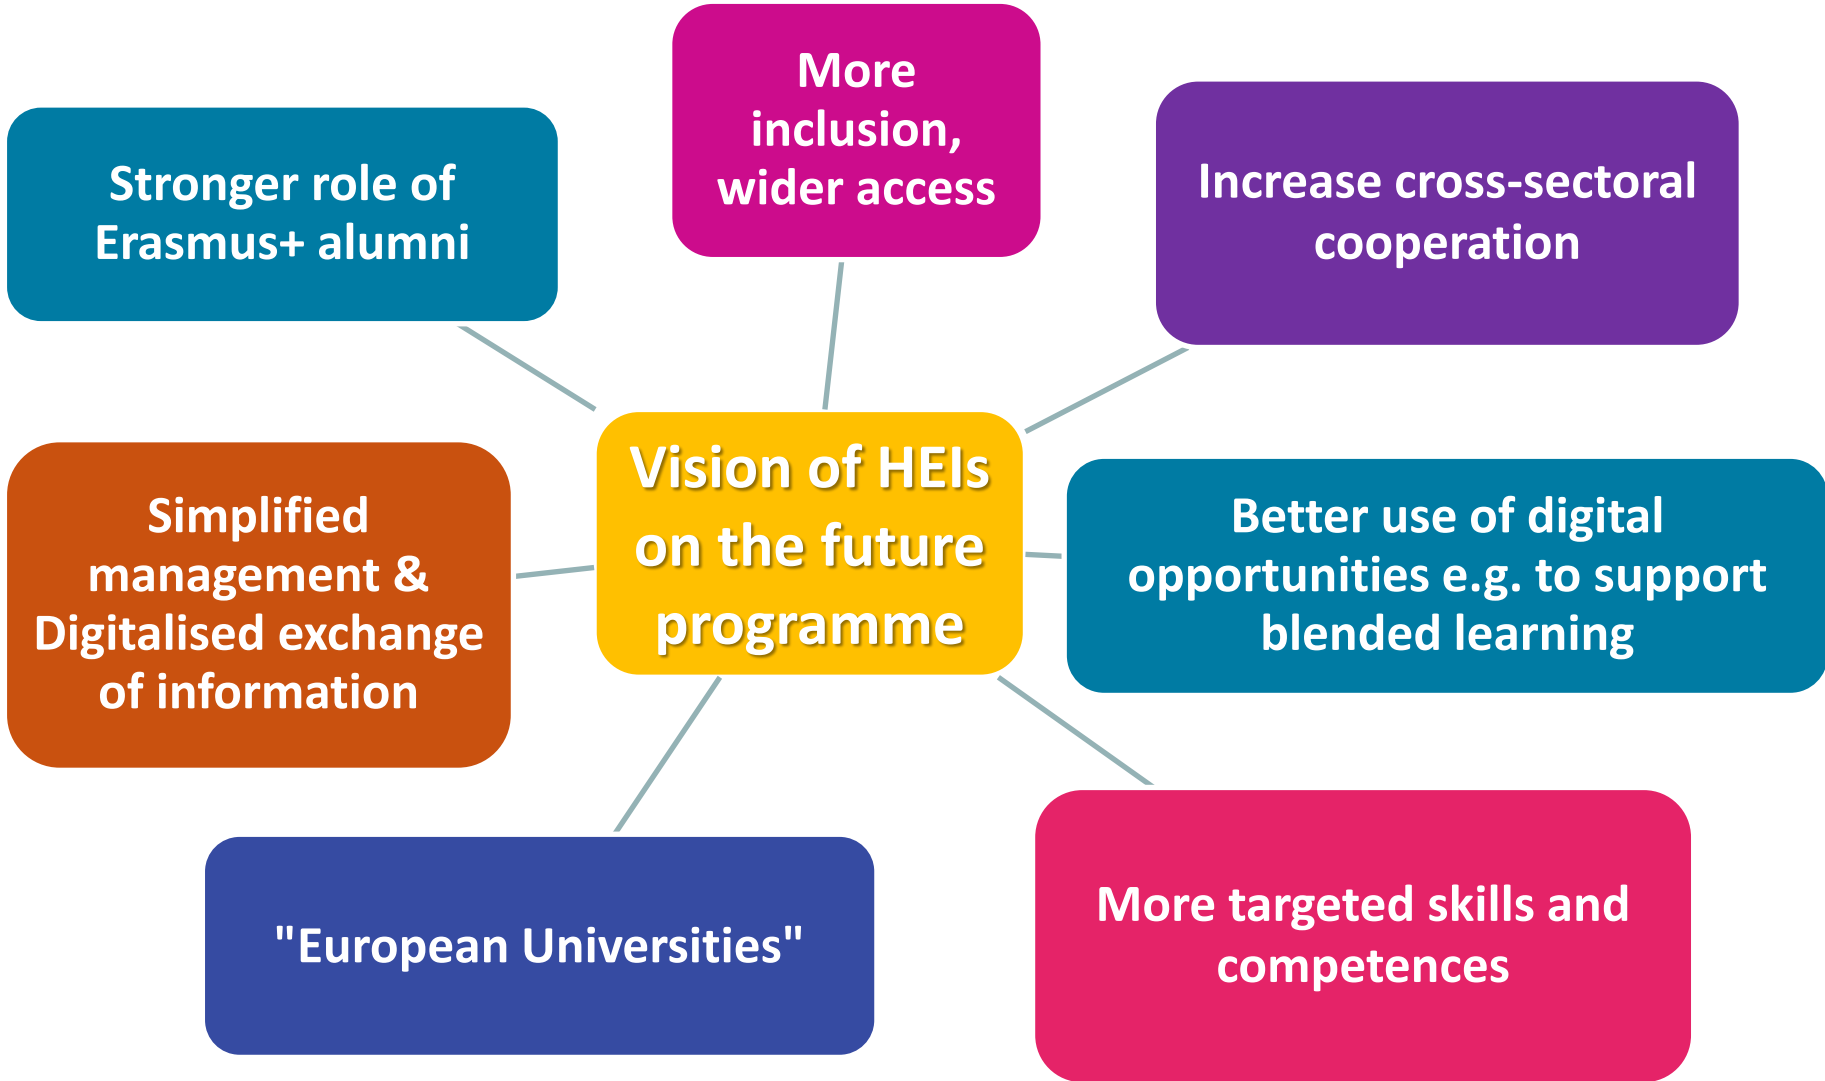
Vision of HEIs on the future programme

More inclusion, wider access

Stronger role of Erasmus+ alumni

Increase cross-sectoral cooperation

Simplified management & Digitalised exchange of information

Better use of digital opportunities e.g. to support blended learning

"European Universities"

More targeted skills and competences